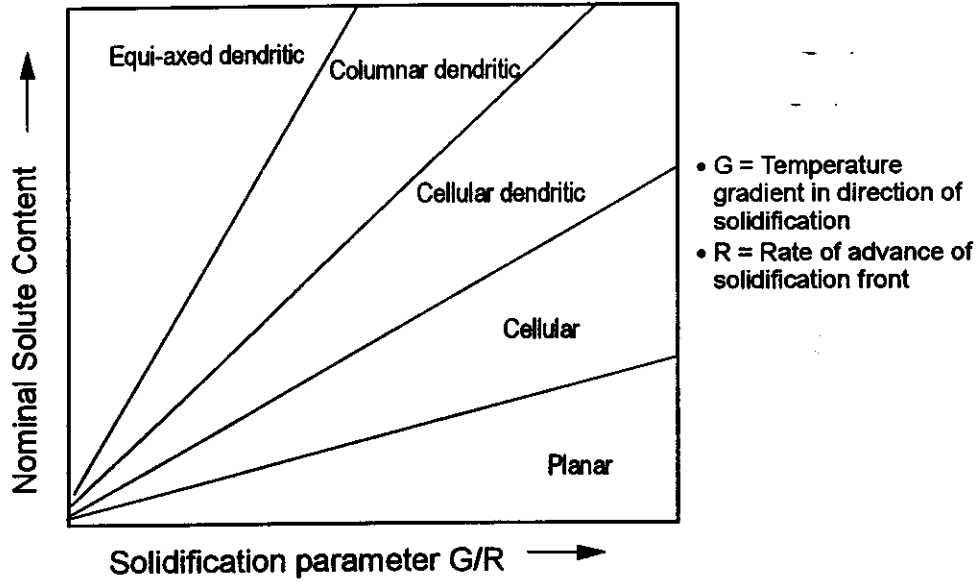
Equi-axed dendritic

Columnar dendritic

Cellular dendritic

Cellular

Planar

Nominal Solute Content

Solidification parameter G/R

• G = Temperature gradient in direction of solidification
• R = Rate of advance of solidification front